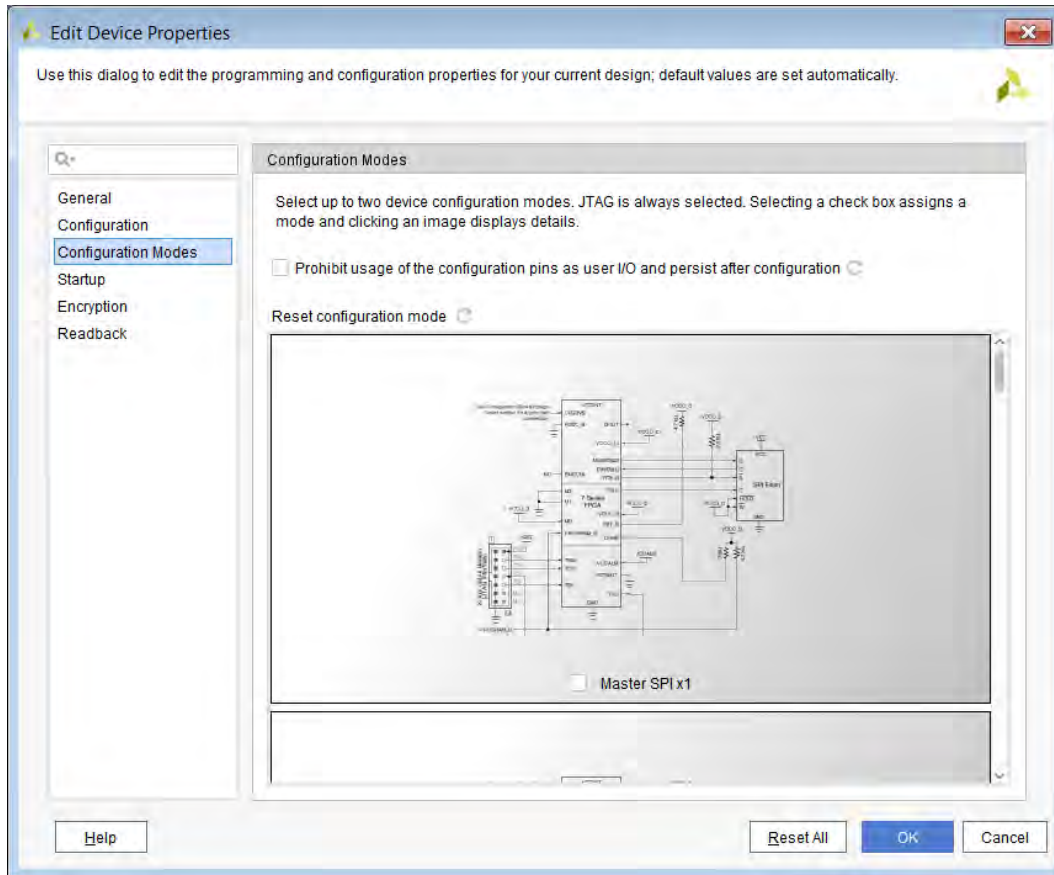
Edit Device Properties

Use this dialog to edit the programming and configuration properties for your current design; default values are set automatically.

General
Configuration
Configuration Modes
Startup
Encryption
Readback

Configuration Modes

Select up to two device configuration modes. JTAG is always selected. Selecting a check box assigns a mode and clicking an image displays details.

Prohibit usage of the configuration pins as user I/O and persist after configuration

Reset configuration mode

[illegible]

Master SPI x1

Help

Reset All

OK

Cancel